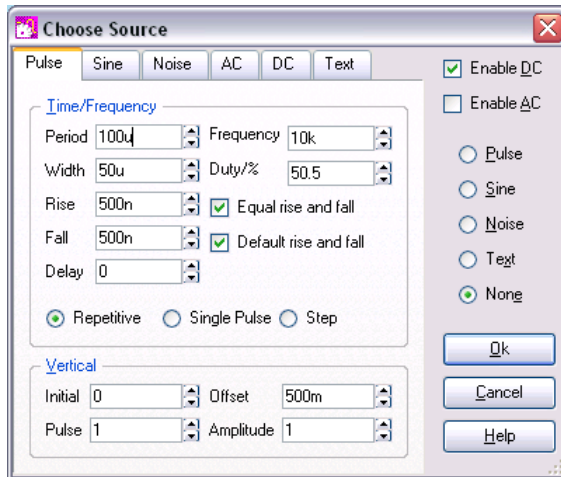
Choose Source

Pulse | Sine | Noise | AC | DC | Text

Time/Frequency
Period 100u
Frequency 10k
Width 50u
Duty/% 50.5
Rise 500n
Equal rise and fall
Fall 500n
Default rise and fall
Delay 0

Repetitive
Single Pulse
Step

Vertical
Initial 0
Offset 500m
Pulse 1
Amplitude 1

Enable DC
Enable AC

Pulse
Sine
Noise
Text
None

Ok
Cancel
Help